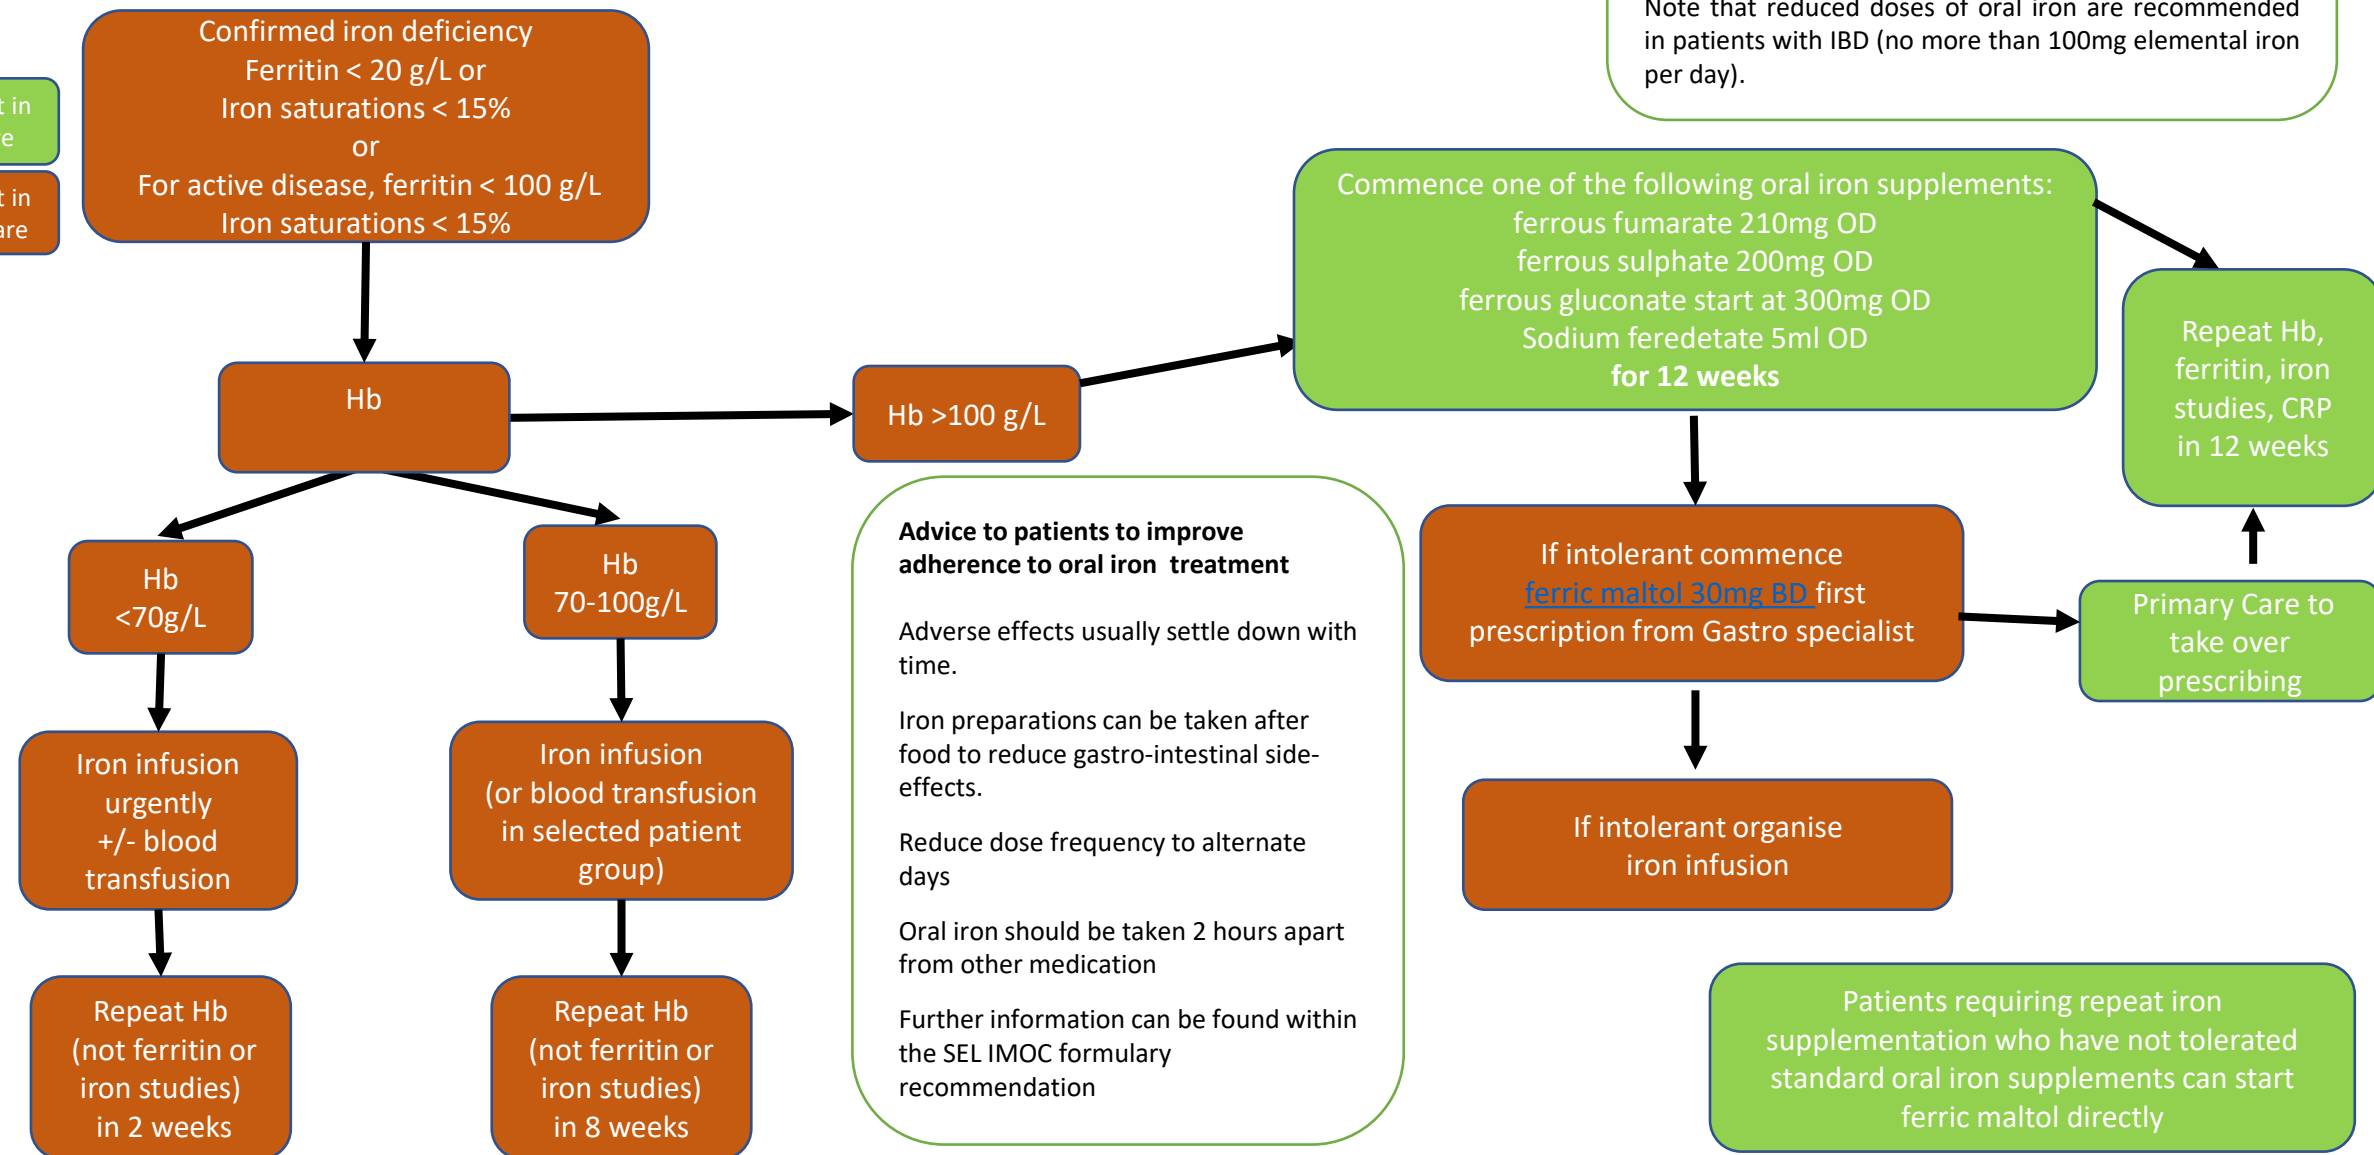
t in
e

t in
are

Confirmed iron deficiency
Ferritin < 20 g/L or
Iron saturations < 15%
or
For active disease, ferritin < 100 g/L
Iron saturations < 15%

Note that reduced doses of oral iron are recommended in patients with IBD (no more than 100mg elemental iron per day).

Commence one of the following oral iron supplements:
ferrous fumarate 210mg OD
ferrous sulphate 200mg OD
ferrous gluconate start at 300mg OD
Sodium feredetate 5ml OD
**for 12 weeks**

Repeat Hb, ferritin, iron studies, CRP in 12 weeks

Hb

Hb >100 g/L

Hb <70g/L

Hb 70-100g/L

**Advice to patients to improve adherence to oral iron treatment**

Adverse effects usually settle down with time.

Iron preparations can be taken after food to reduce gastro-intestinal side-effects.

Reduce dose frequency to alternate days

Oral iron should be taken 2 hours apart from other medication

Further information can be found within the SEL IMOC formulary recommendation

If intolerant commence ferric maltol 30mg BD first prescription from Gastro specialist

Primary Care to take over prescribing

Iron infusion urgently +/- blood transfusion

Iron infusion (or blood transfusion in selected patient group)

If intolerant organise iron infusion

Repeat Hb (not ferritin or iron studies) in 2 weeks

Repeat Hb (not ferritin or iron studies) in 8 weeks

Patients requiring repeat iron supplementation who have not tolerated standard oral iron supplements can start ferric maltol directly